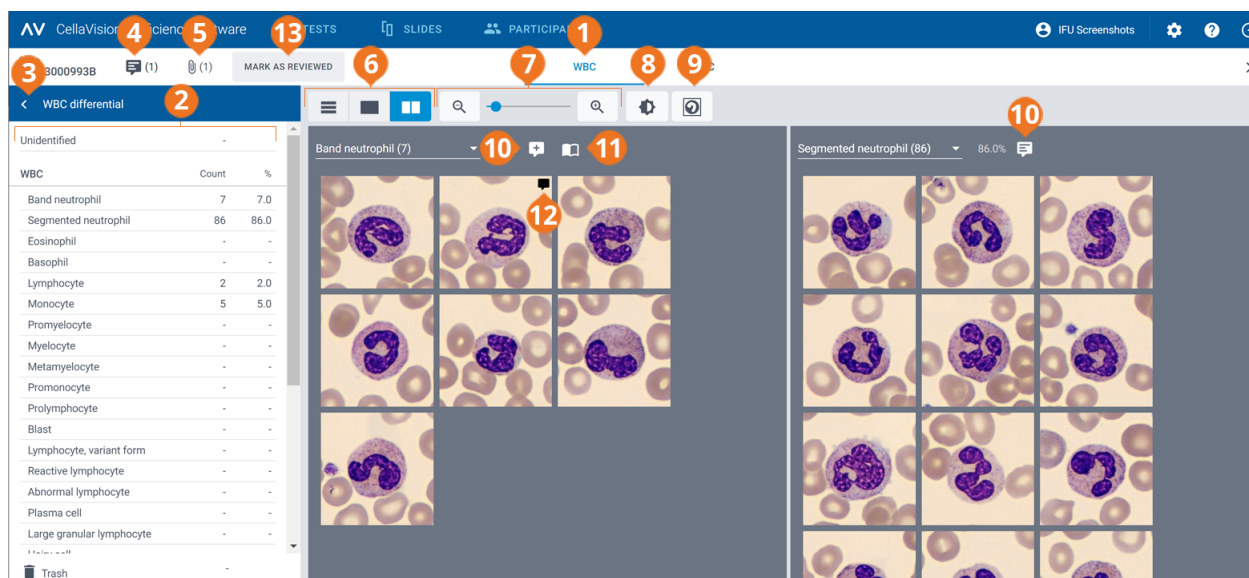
CellaVision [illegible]cience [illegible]tware
4
5
13
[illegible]STS
SLIDES
PARTICIPA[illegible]
1
IFU Screenshots

3
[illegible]000993B
(1)
(1)
MARK AS REVIEWED
6
7
WBC
8
9

WBC differential
2

Unidentified -

| WBC | Count | % |
|---|---|---|
| Band neutrophil | 7 | 7.0 |
| Segmented neutrophil | 86 | 86.0 |
| Eosinophil | - | - |
| Basophil | - | - |
| Lymphocyte | 2 | 2.0 |
| Monocyte | 5 | 5.0 |
| Promyelocyte | - | - |
| Myelocyte | - | - |
| Metamyelocyte | - | - |
| Promonocyte | - | - |
| Prolymphocyte | - | - |
| Blast | - | - |
| Lymphocyte, variant form | - | - |
| Reactive lymphocyte | - | - |
| Abnormal lymphocyte | - | - |
| Plasma cell | - | - |
| Large granular lymphocyte | - | - |

Trash -

Band neutrophil (7)
10
11
12

Segmented neutrophil (86)
86.0%
10